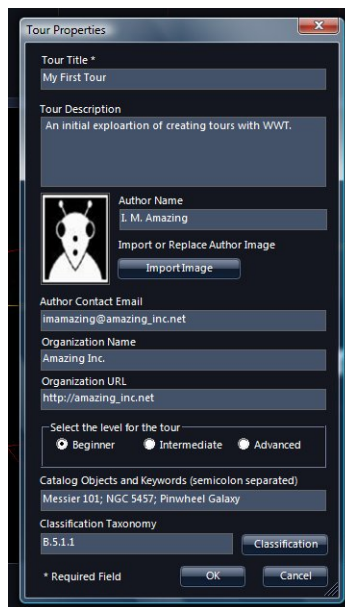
Tour Properties

Tour Title *
My First Tour

Tour Description
An initial exploartion of creating tours with WWT.

Author Name
I. M. Amazing

Import or Replace Author Image
Import Image

Author Contact Email
imamazing@amazing_inc.net

Organization Name
Amazing Inc.

Organization URL
http://amazing_inc.net

Select the level for the tour
Beginner
Intermediate
Advanced

Catalog Objects and Keywords (semicolon separated)
Messier 101; NGC 5457; Pinwheel Galaxy

Classification Taxonomy
B.5.1.1
Classification

* Required Field
OK
Cancel